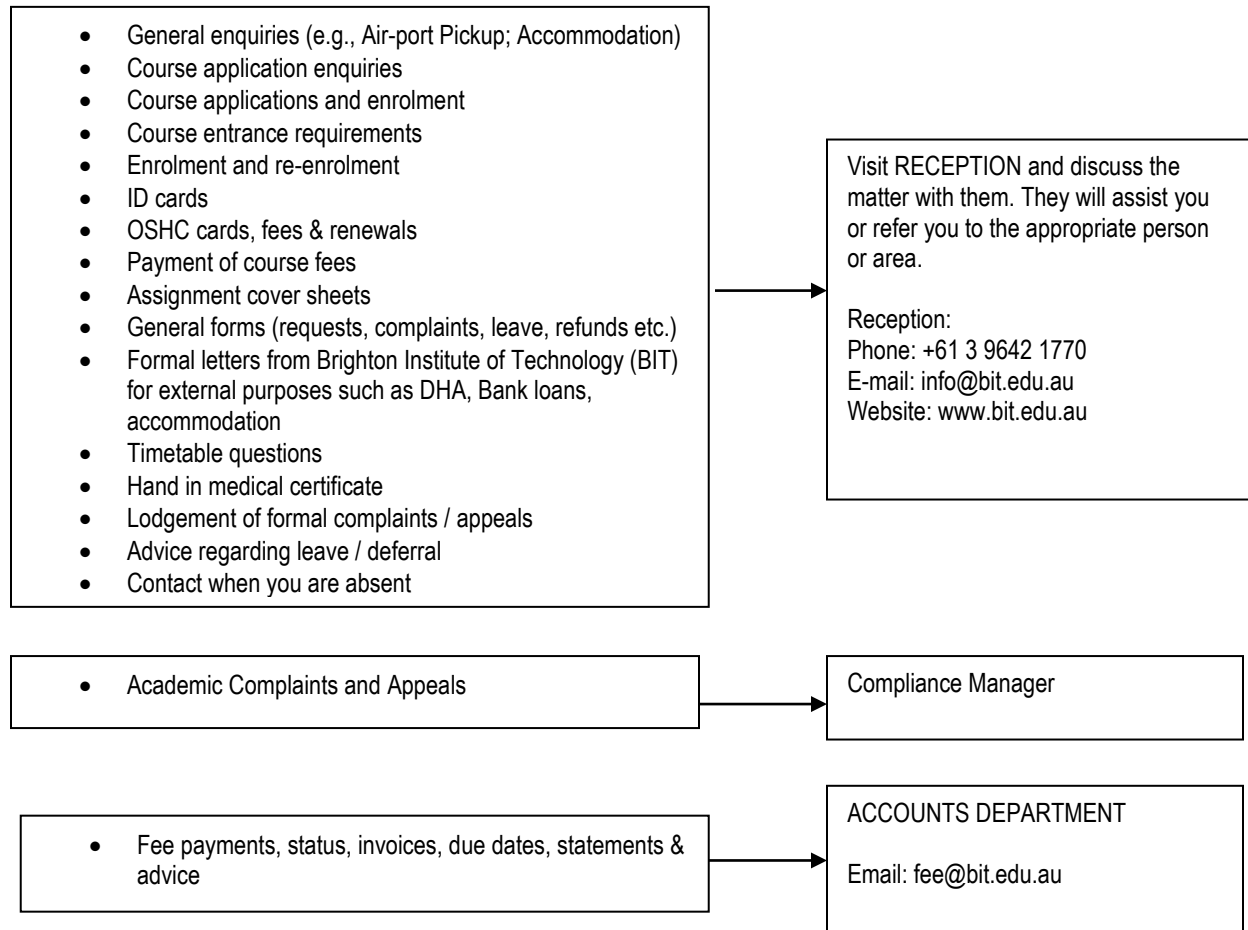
- General enquiries (e.g., Air-port Pickup; Accommodation)
- Course application enquiries
- Course applications and enrolment
- Course entrance requirements
- Enrolment and re-enrolment
- ID cards
- OSHC cards, fees & renewals
- Payment of course fees
- Assignment cover sheets
- General forms (requests, complaints, leave, refunds etc.)
- Formal letters from Brighton Institute of Technology (BIT) for external purposes such as DHA, Bank loans, accommodation
- Timetable questions
- Hand in medical certificate
- Lodgement of formal complaints / appeals
- Advice regarding leave / deferral
- Contact when you are absent

Visit RECEPTION and discuss the matter with them. They will assist you or refer you to the appropriate person or area.

Reception:
Phone: +61 3 9642 1770
E-mail: info@bit.edu.au
Website: www.bit.edu.au

- Academic Complaints and Appeals

Compliance Manager

- Fee payments, status, invoices, due dates, statements & advice

ACCOUNTS DEPARTMENT

Email: fee@bit.edu.au